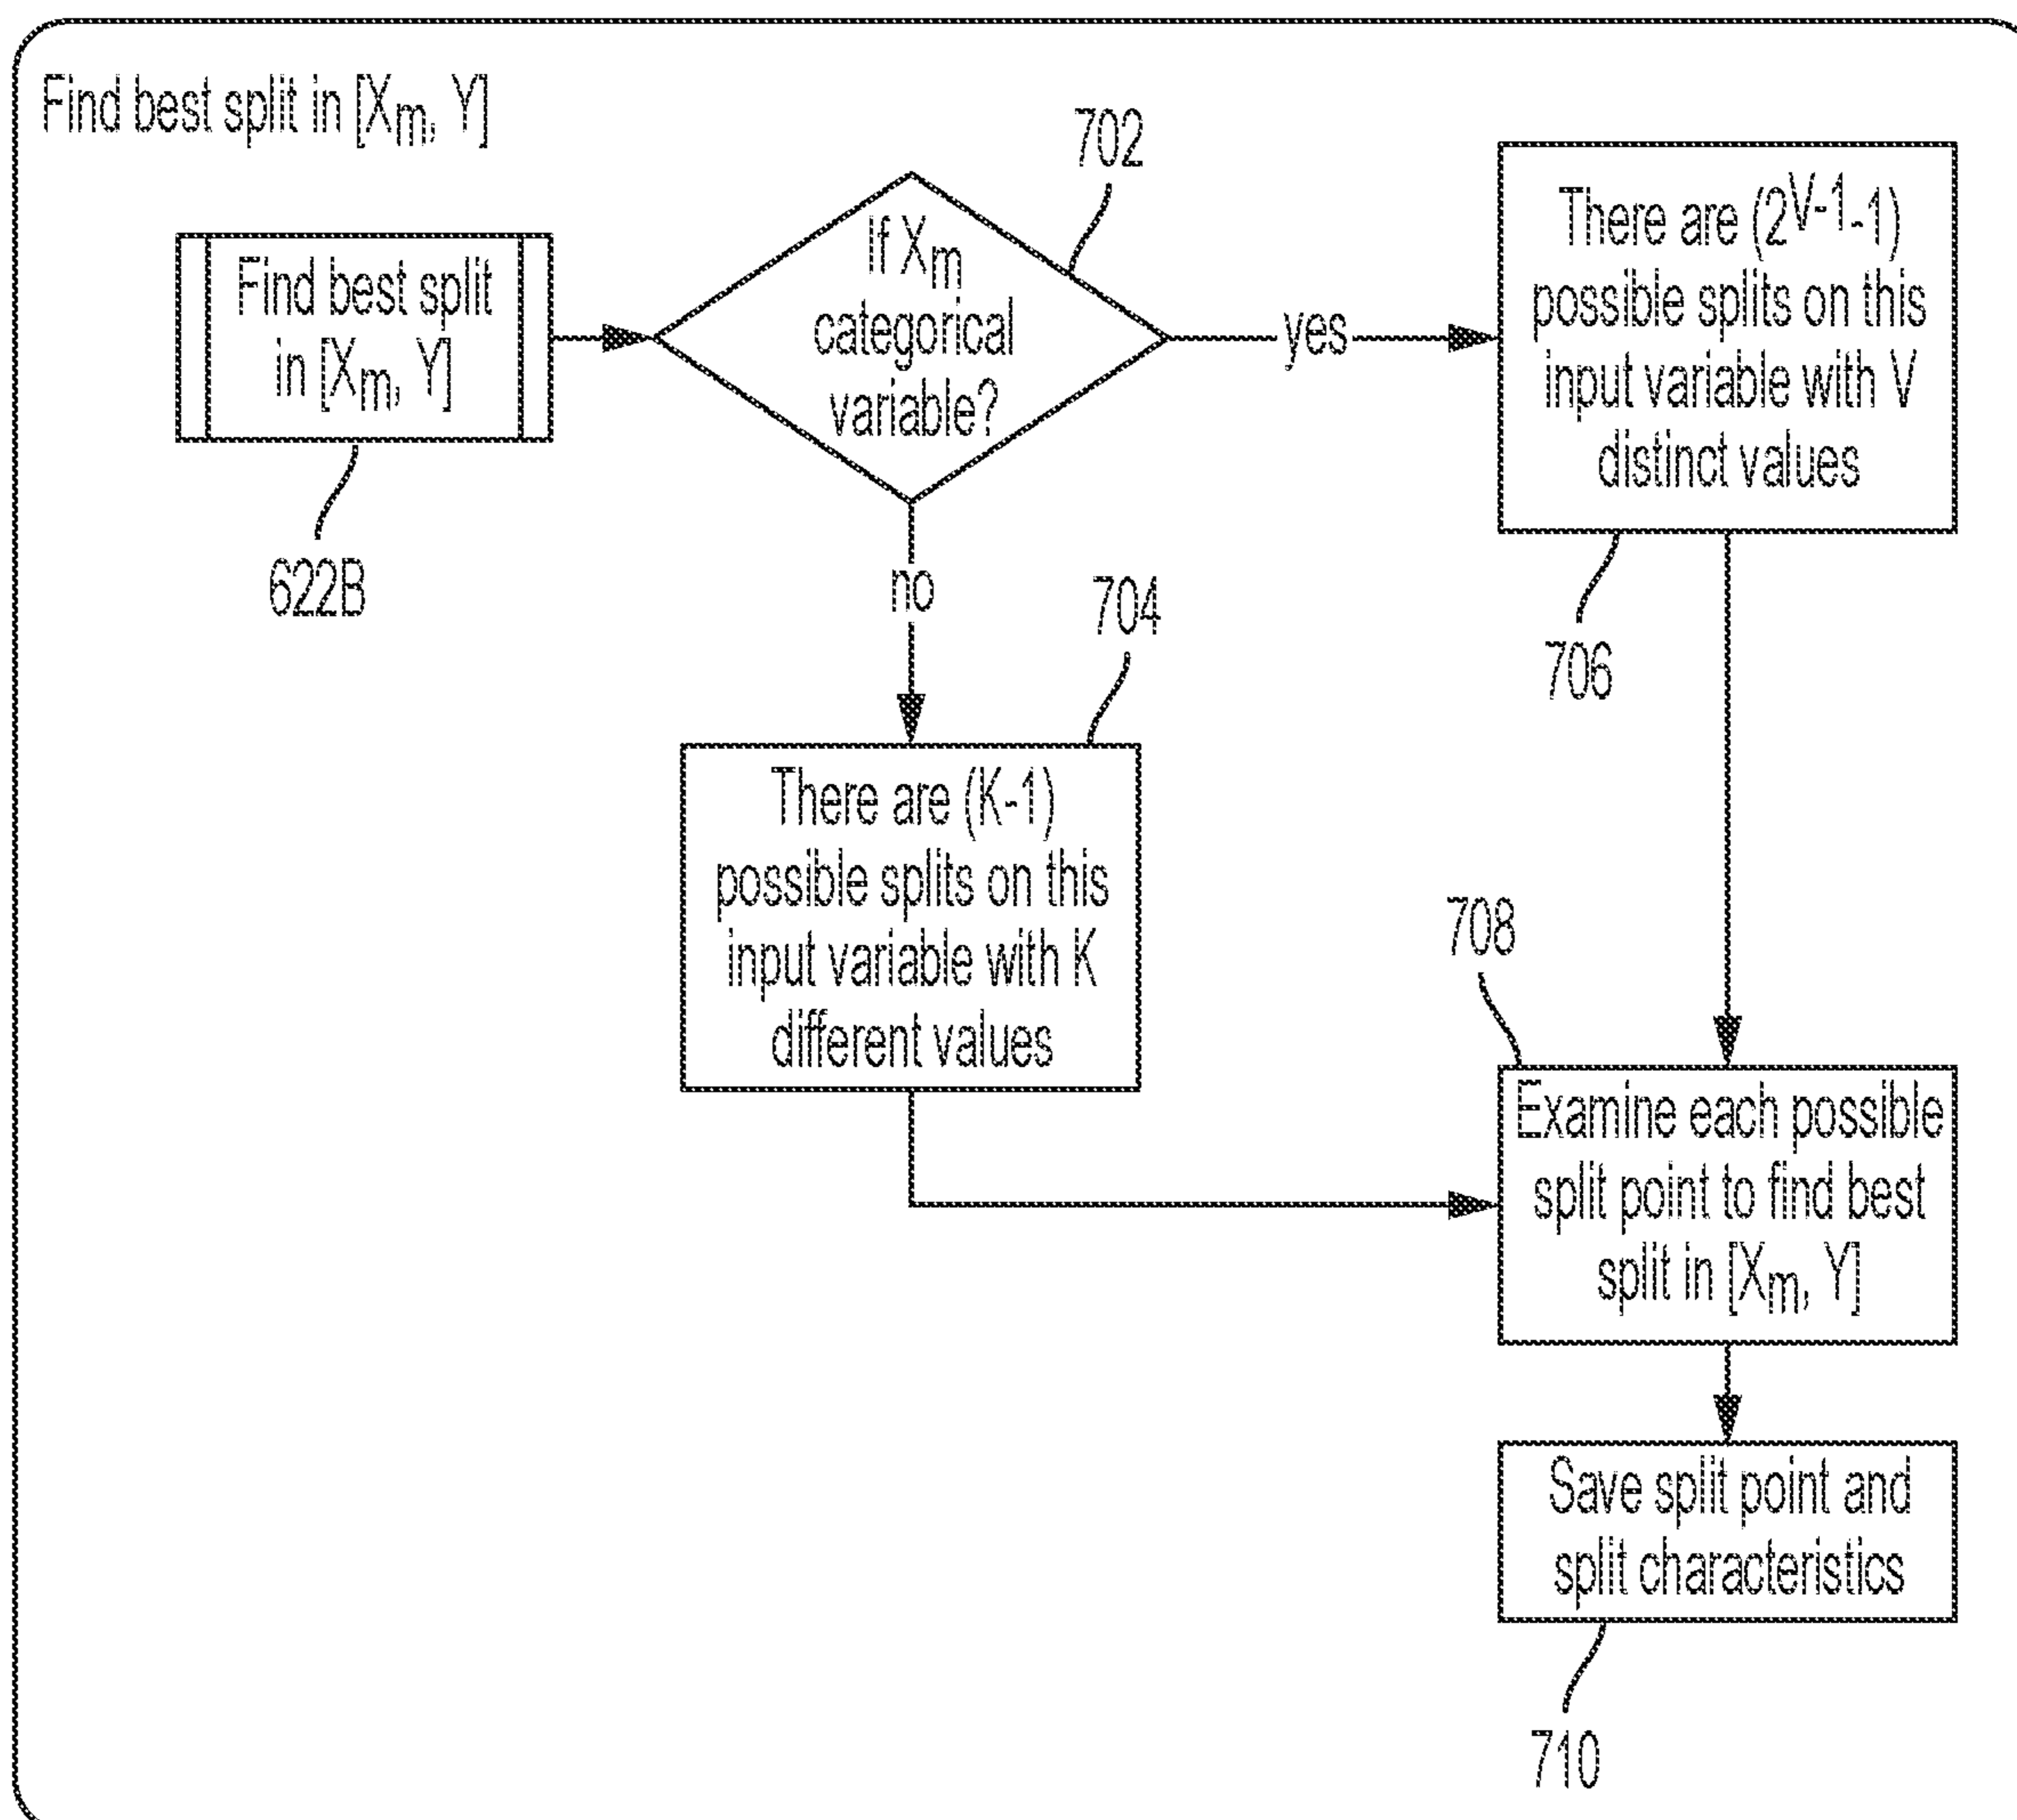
Find best split in $[X_m, Y]$

Find best split in $[X_m, Y]$

622B

702

If $X_m$ categorical variable?

yes

There are $(2^{V-1}-1)$ possible splits on this input variable with V distinct values

706

no

704

There are (K-1) possible splits on this input variable with K different values

708

Examine each possible split point to find best split in $[X_m, Y]$

Save split point and split characteristics

710